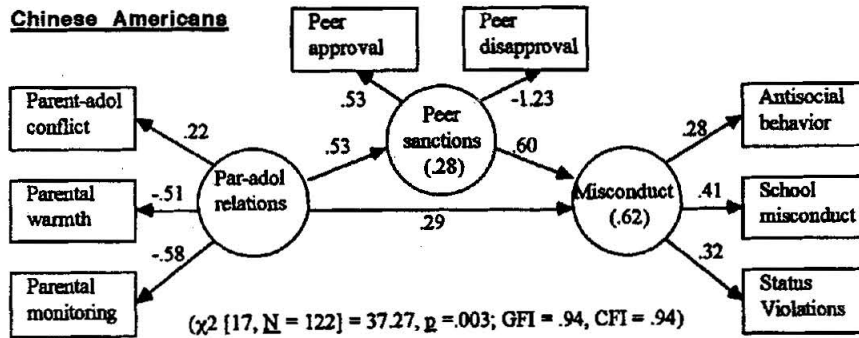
Chinese Americans

Peer approval

Peer disapproval

.53

-1.23

Parent-adol conflict

.22

.53

Peer sanctions (.28)

.60

.28

Antisocial behavior

Parental warmth

-.51

Par-adol relations

.29

Misconduct (.62)

.41

School misconduct

-.58

.32

Parental monitoring

Status Violations

($\chi2$ [17, N = 122] = 37.27, p =.003; GFI = .94, CFI = .94)